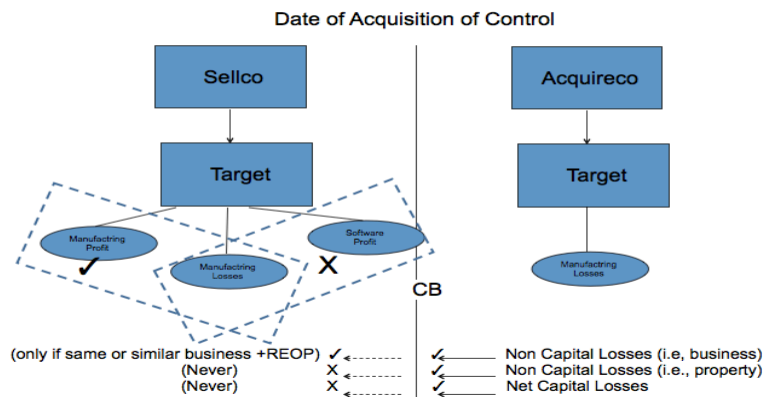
Date of Acquisition of Control

Sellco

Target

Manufactring Profit

Manufactring Losses

Software Profit

✓

X

Acquireco

Target

Manufactring Losses

CB

(only if same or similar business +REOP) ✓ ✓ Non Capital Losses (i.e, business)
(Never) X ✓ Non Capital Losses (i.e., property)
(Never) X ✓ Net Capital Losses